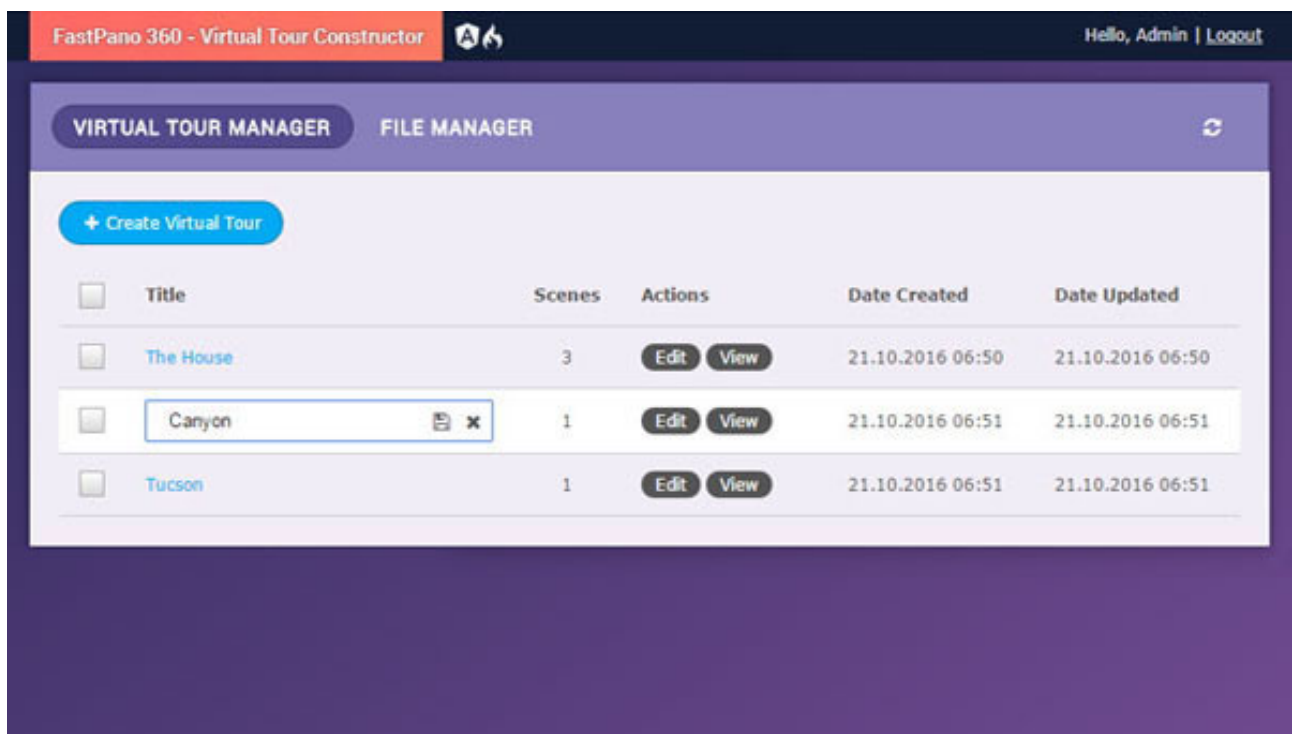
FastPano 360 - Virtual Tour Constructor

Hello, Admin | Logout

VIRTUAL TOUR MANAGER FILE MANAGER

+ Create Virtual Tour

| | Title | Scenes | Actions | Date Created | Date Updated |
|---|---|---|---|---|---|
| | The House | 3 | Edit View | 21.10.2016 06:50 | 21.10.2016 06:50 |
| | Canyon | 1 | Edit View | 21.10.2016 06:51 | 21.10.2016 06:51 |
| | Tucson | 1 | Edit View | 21.10.2016 06:51 | 21.10.2016 06:51 |